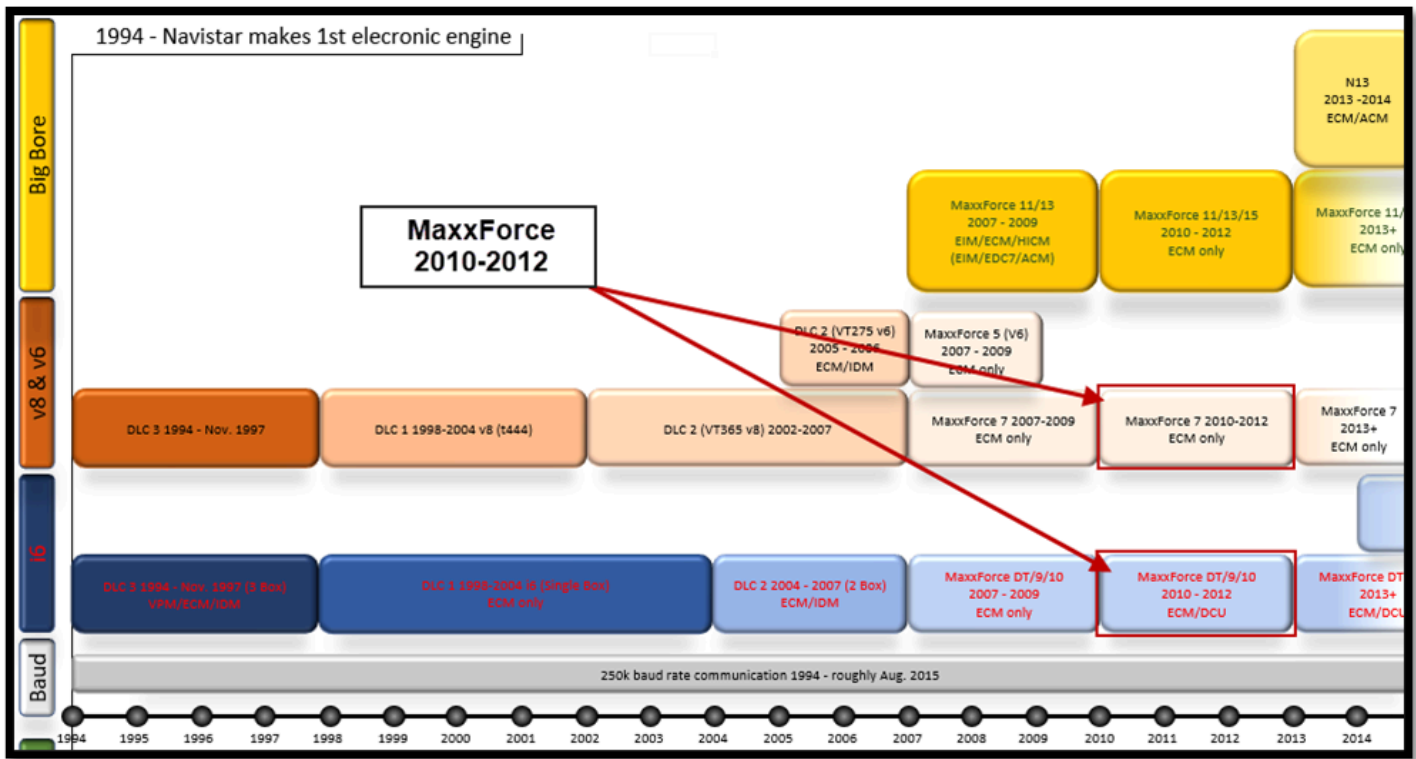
1994 - Navistar makes 1st elecronic engine

Big Bore

v8 & v6

i6

Baud

MaxxForce 2010-2012

N13 2013 -2014 ECM/ACM

MaxxForce 11/13 2007 - 2009 EIM/ECM/HICM (EIM/EDC7/ACM)

MaxxForce 11/13/15 2010 - 2012 ECM only

MaxxForce 11/ 2013+ ECM only

DLC 2 (VT275 v6) 2005 - 2006 ECM/IDM

MaxxForce 5 (V6) 2007 - 2009 ECM only

DLC 3 1994 - Nov. 1997

DLC 1 1998-2004 v8 (t444)

DLC 2 (VT365 v8) 2002-2007

MaxxForce 7 2007-2009 ECM only

MaxxForce 7 2010-2012 ECM only

MaxxForce 7 2013+ ECM only

DLC 3 1994 - Nov. 1997 (3 Box) VPM/ECM/IDM

DLC 1 1998-2004 i6 (Single Box) ECM only

DLC 2 2004 - 2007 (2 Box) ECM/IDM

MaxxForce DT/9/10 2007 - 2009 ECM only

MaxxForce DT/9/10 2010 - 2012 ECM/DCU

MaxxForce DT 2013+ ECM/DCU

250k baud rate communication 1994 - roughly Aug. 2015

1994 1995 1996 1997 1998 1999 2000 2001 2002 2003 2004 2005 2006 2007 2008 2009 2010 2011 2012 2013 2014